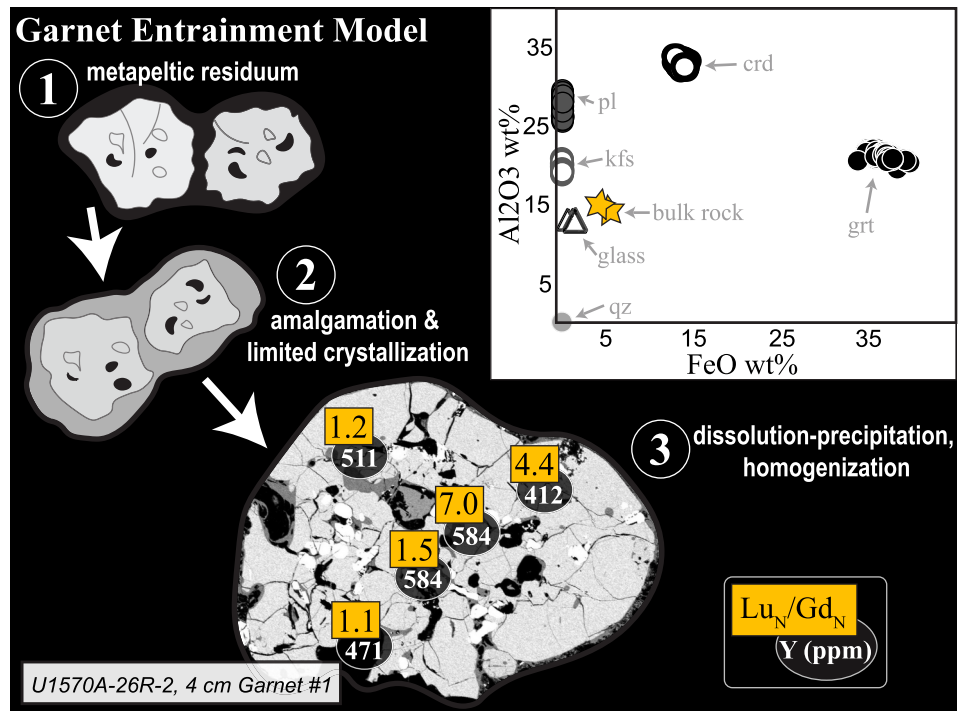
Garnet Entrainment Model

1 metapeltic residuum

2 amalgamation & limited crystallization

3 dissolution-precipitation, homogenization

Al2O3 wt%
35
25
15
5
5
15
25
35
FeO wt%
crd
pl
kfs
bulk rock
glass
qz
grt

1.2
511
4.4
412
7.0
584
1.5
584
1.1
471

$Lu_N/Gd_N$
Y (ppm)

U1570A-26R-2, 4 cm Garnet #1